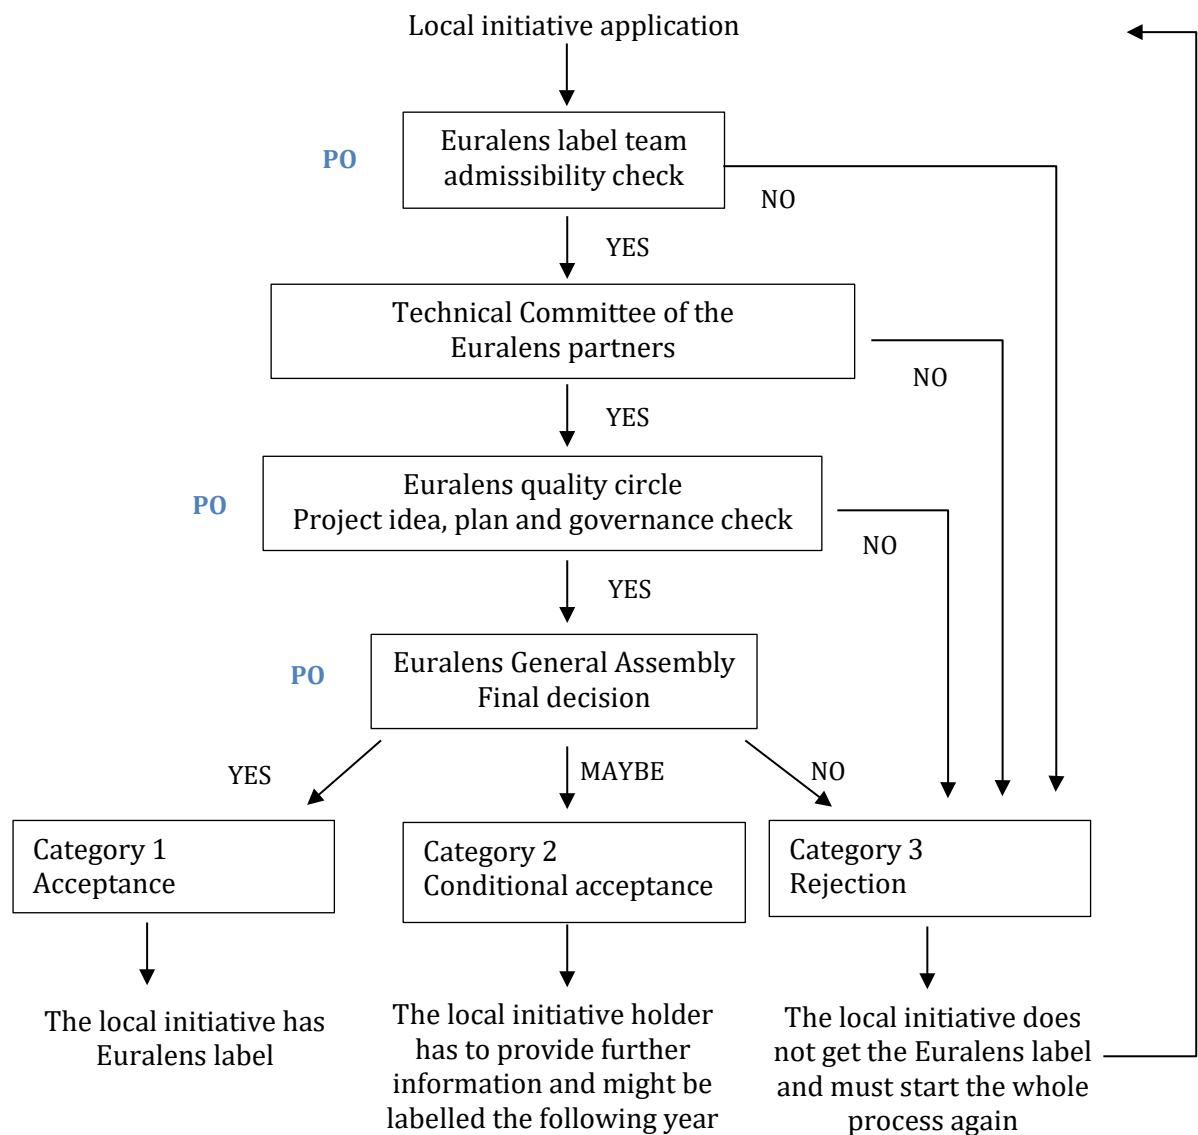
Local initiative application

PO

Euralens label team admissibility check

NO

YES

Technical Committee of the Euralens partners

NO

YES

PO

Euralens quality circle
Project idea, plan and governance check

NO

YES

PO

Euralens General Assembly
Final decision

YES

MAYBE

NO

Category 1
Acceptance

Category 2
Conditional acceptance

Category 3
Rejection

The local initiative has Euralens label

The local initiative holder has to provide further information and might be labelled the following year

The local initiative does not get the Euralens label and must start the whole process again